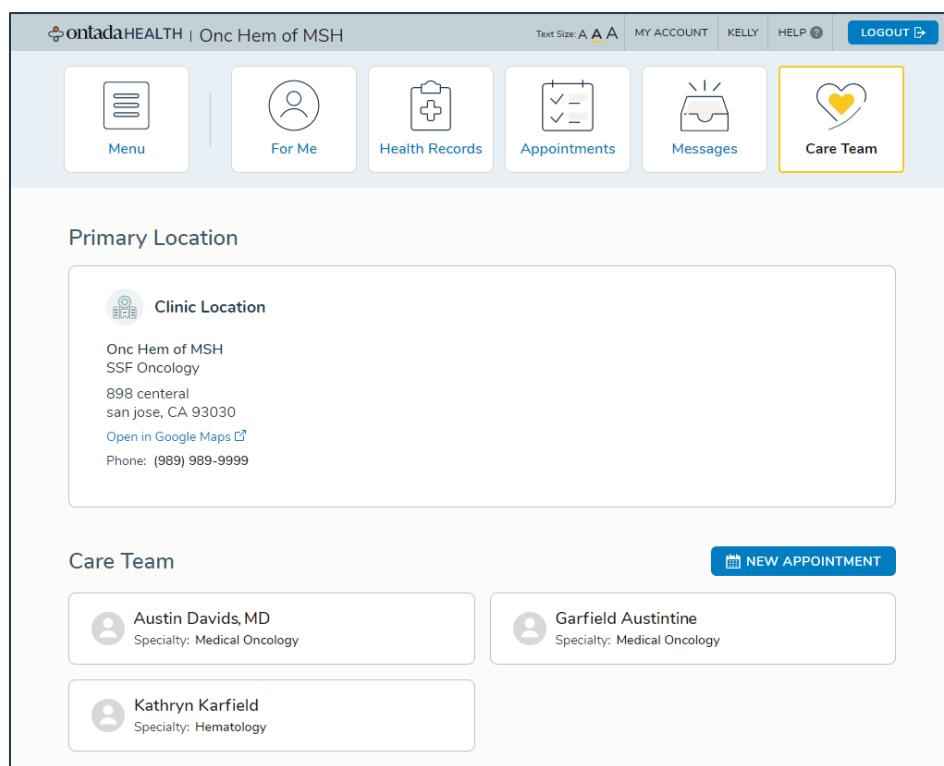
ontadaHEALTH | Onc Hem of MSH

Text Size: A A A | MY ACCOUNT | KELLY | HELP | LOGOUT

Menu

For Me

Health Records

Appointments

Messages

Care Team

Primary Location

Clinic Location

Onc Hem of MSH
SSF Oncology

898 centeral
san jose, CA 93030

Open in Google Maps

Phone: (989) 989-9999

Care Team

NEW APPOINTMENT

Austin Davids, MD
Specialty: Medical Oncology

Garfield Austintine
Specialty: Medical Oncology

Kathryn Karfield
Specialty: Hematology